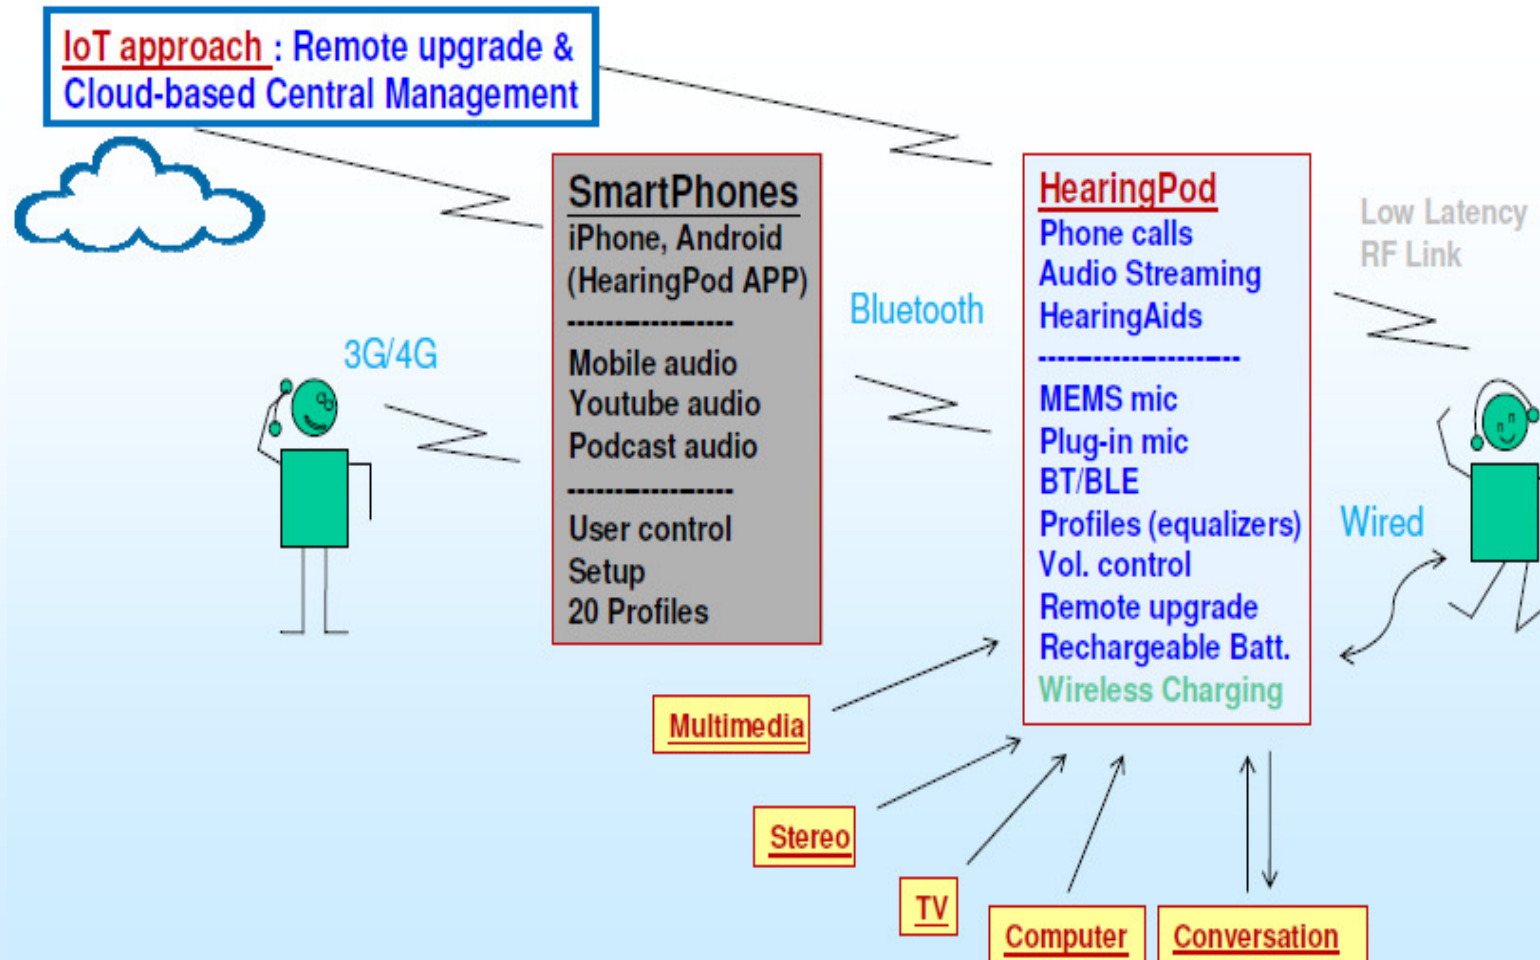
IoT approach : Remote upgrade & Cloud-based Central Management

3G/4G

SmartPhones
iPhone, Android (HearingPod APP)
----------------
Mobile audio
Youtube audio
Podcast audio
----------------
User control
Setup
20 Profiles

Bluetooth

HearingPod
Phone calls
Audio Streaming
HearingAids
------------------
MEMS mic
Plug-in mic
BT/BLE
Profiles (equalizers)
Vol. control
Remote upgrade
Rechargeable Batt.
Wireless Charging

Low Latency RF Link

Wired

Multimedia

Stereo

TV

Computer

Conversation